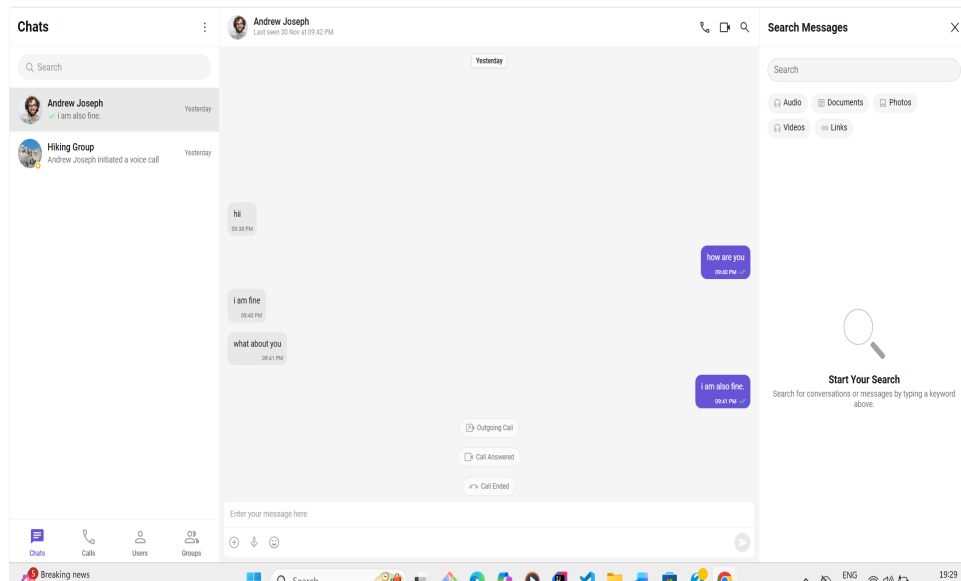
Chats

Search

Andrew Joseph
i am also fine.
Yesterday

Hiking Group
Andrew Joseph initiated a voice call
Yesterday

Chats Calls Users Groups

Andrew Joseph
Last seen 30 Nov at 09:42 PM

Yesterday

hii
09:38 PM

how are you
09:40 PM

i am fine
09:40 PM

what about you
09:41 PM

i am also fine.
09:41 PM

Outgoing Call

Call Answered

Call Ended

Enter your message here

Search Messages

Search

Audio Documents Photos Videos Links

Start Your Search
Search for conversations or messages by typing a keyword above.

5 Breaking news

Search

ENG

19:29